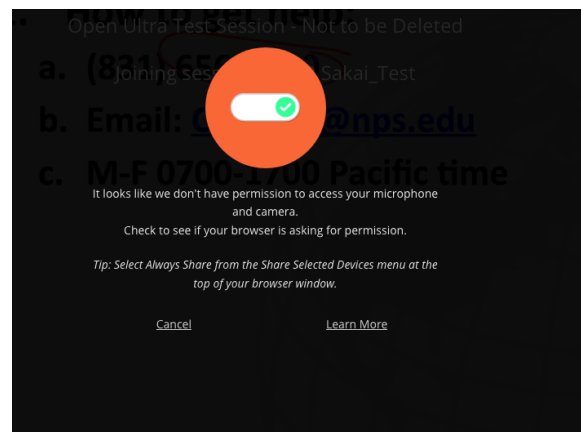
• How to get help:

Open Ultra Test Session - Not to be Deleted

a. (831) 656-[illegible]

Joining session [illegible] Sakai_Test

b. Email: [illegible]@nps.edu

c. M-F 0700-1700 Pacific time

It looks like we don't have permission to access your microphone and camera.
Check to see if your browser is asking for permission.

Tip: Select Always Share from the Share Selected Devices menu at the top of your browser window.

Cancel

Learn More